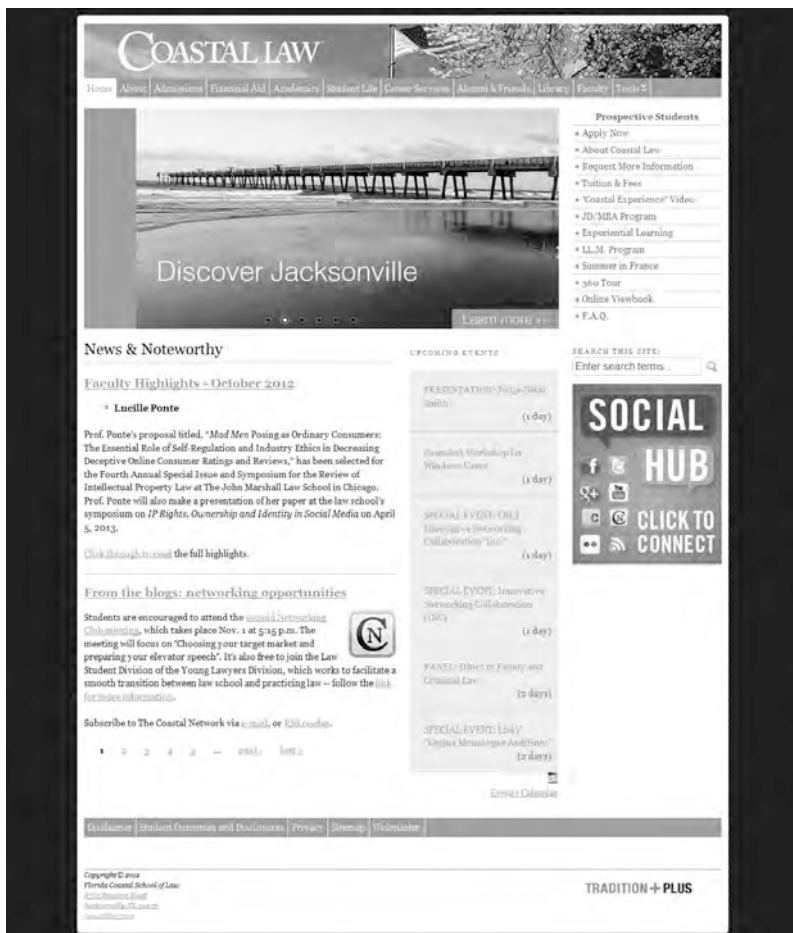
COASTAL LAW

Home | About | Admissions | Financial Aid | Academics | Student Life | Career Services | Alumni & Friends | Library | Faculty | Tools

Discover Jacksonville

Learn more »

Prospective Students
» Apply Now
» About Coastal Law
» Request More Information
» Tuition & Fees
» "Coastal Experience" Video
» JD/MBA Program
» Experiential Learning
» LL.M. Program
» Summer in France
» 360 Tour
» Online Viewbook
» F.A.Q.

News & Noteworthy

Faculty Highlights - October 2012

• Lucille Ponte

Prof. Ponte's proposal titled, "*Mad Men* Posing as Ordinary Consumers: The Essential Role of Self-Regulation and Industry Ethics in Decreasing Deceptive Online Consumer Ratings and Reviews," has been selected for the Fourth Annual Special Issue and Symposium for the Review of Intellectual Property Law at The John Marshall Law School in Chicago. Prof. Ponte will also make a presentation of her paper at the law school's symposium on *IP Rights, Ownership and Identity in Social Media* on April 5, 2013.

Click through to read the full highlights.

From the blogs: networking opportunities

Students are encouraged to attend the second Networking Club meeting, which takes place Nov. 1 at 5:15 p.m. The meeting will focus on "Choosing your target market and preparing your elevator speech". It's also free to join the Law Student Division of the Young Lawyers Division, which works to facilitate a smooth transition between law school and practicing law -- follow the link for more information.

Subscribe to The Coastal Network via e-mail, or RSS reader.

1 2 3 4 5 ... next › last »

UPCOMING EVENTS

PRESENTATION: Judge Nikki Smith
(1 day)

Essential Workshop for Windows Users
(1 day)

SPECIAL EVENT: OIL: Innovative Networking Collaboration "Live"
(1 day)

SPECIAL EVENT: Innovative Networking Collaboration (INC)
(1 day)

PANEL: Ethics in Family and Criminal Law
(2 days)

SPECIAL EVENT: LSAV "Virginia Messinger Auditions"
(2 days)

Events Calendar

SEARCH THIS SITE:
Enter search terms...

SOCIAL HUB
CLICK TO CONNECT

Disclaimer | Student Outcomes and Disclosures | Privacy | Sitemap | Webmaster

Copyright © 2012
Florida Coastal School of Law
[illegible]
Jacksonville, FL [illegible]
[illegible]

TRADITION + PLUS